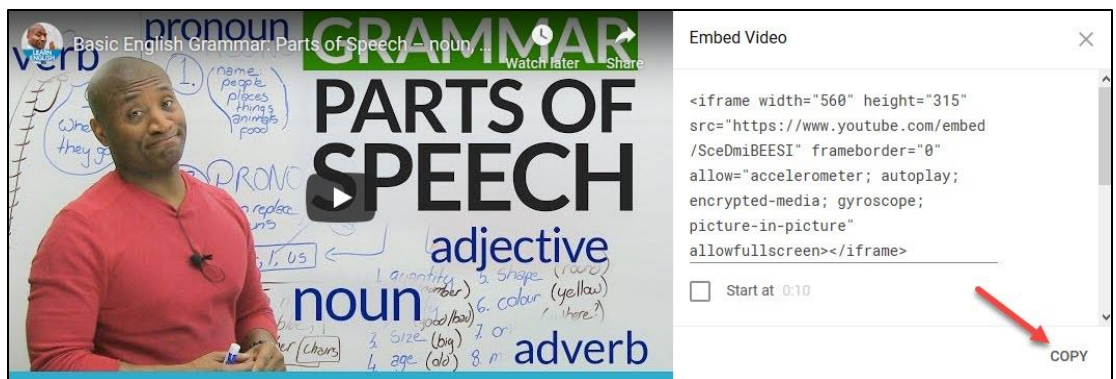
LEARN ENGLISH
Basic English Grammar: Parts of Speech – noun, ...
Watch later
Share
pronoun
verb
GRAMMAR
PARTS OF SPEECH
adjective
noun
adverb
1. name: people places things animals food
Whe
they g
PRONO
replace
I, us
quantity (number)
5. Shape (round)
6. colour (yellow)
(good/bad)
(where?)
7. ori
3. Size (big)
4. age (old)
8. m
(chairs)

Embed Video
×
<iframe width="560" height="315" src="https://www.youtube.com/embed/SceDmiBEESI" frameborder="0" allow="accelerometer; autoplay; encrypted-media; gyroscope; picture-in-picture" allowfullscreen></iframe>
Start at 0:10
COPY